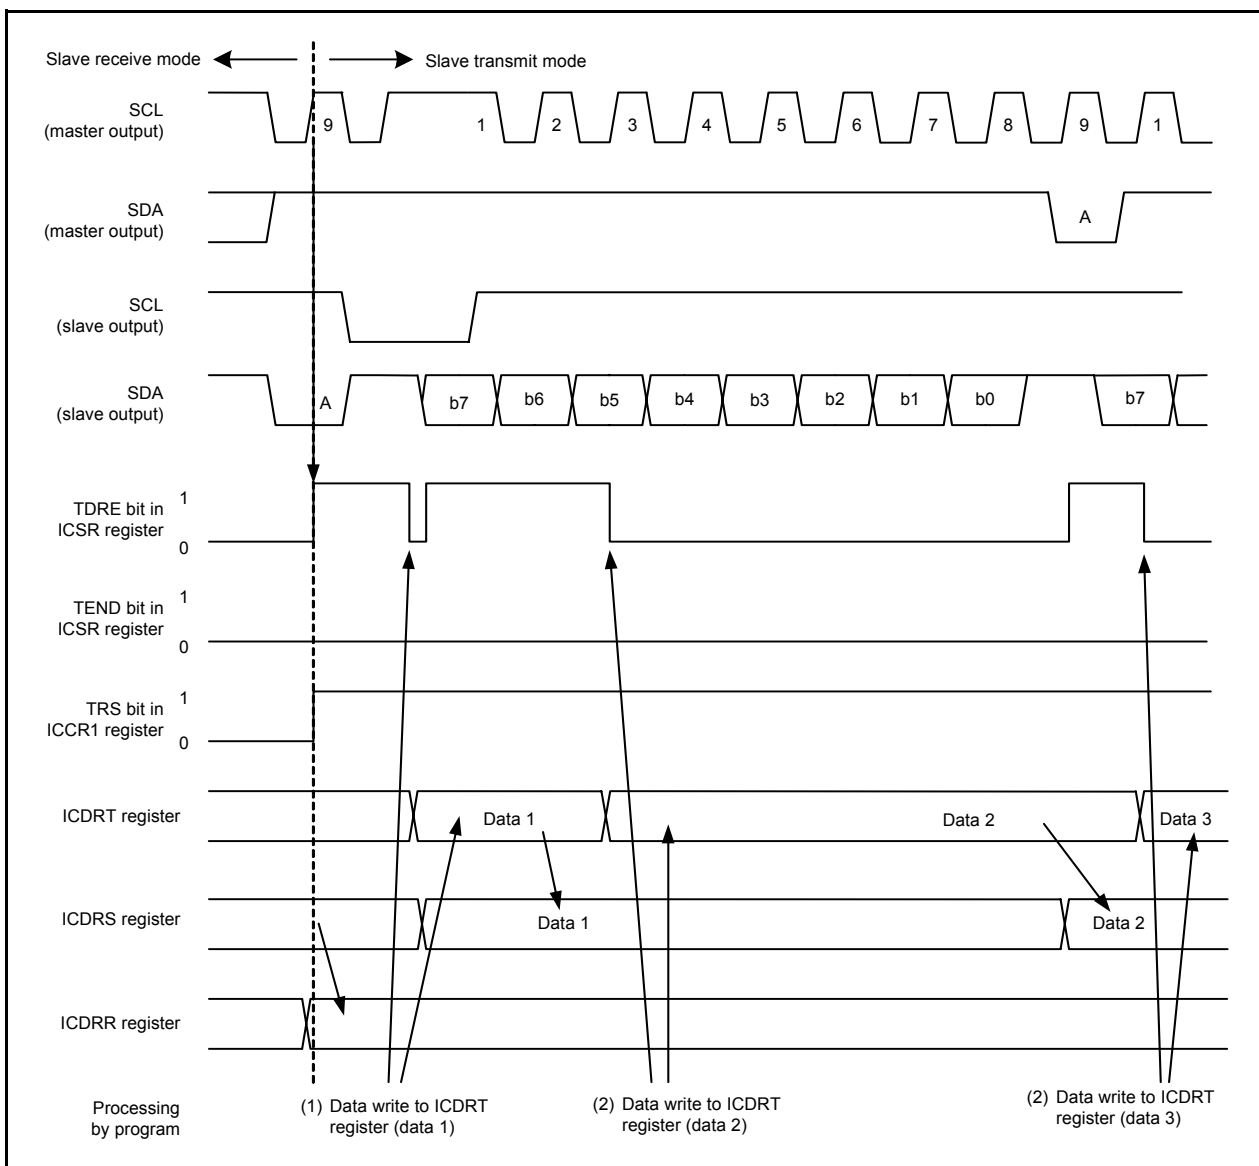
Slave receive mode

Slave transmit mode

SCL
(master output)

9 1 2 3 4 5 6 7 8 9 1

SDA
(master output)

A

SCL
(slave output)

SDA
(slave output)

A b7 b6 b5 b4 b3 b2 b1 b0 b7

TDRE bit in ICSR register

1
0

TEND bit in ICSR register

1
0

TRS bit in ICCR1 register

1
0

ICDRT register

Data 1

Data 2

Data 3

ICDRS register

Data 1

Data 2

ICDRR register

Processing by program

(1) Data write to ICDRT register (data 1)

(2) Data write to ICDRT register (data 2)

(2) Data write to ICDRT register (data 3)